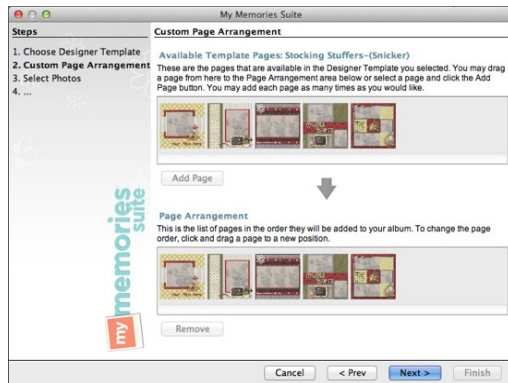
My Memories Suite

Steps

1. Choose Designer Template
2. Custom Page Arrangement
3. Select Photos
4. ...

Custom Page Arrangement

Available Template Pages: Stocking Stuffers-(Snicker)

These are the pages that are available in the Designer Template you selected. You may drag a page from here to the Page Arrangement area below or select a page and click the Add Page button. You may add each page as many times as you would like.

Add Page

Page Arrangement

This is the list of pages in the order they will be added to your album. To change the page order, click and drag a page to a new position.

Remove

my memories suite

Cancel
< Prev
Next >
Finish